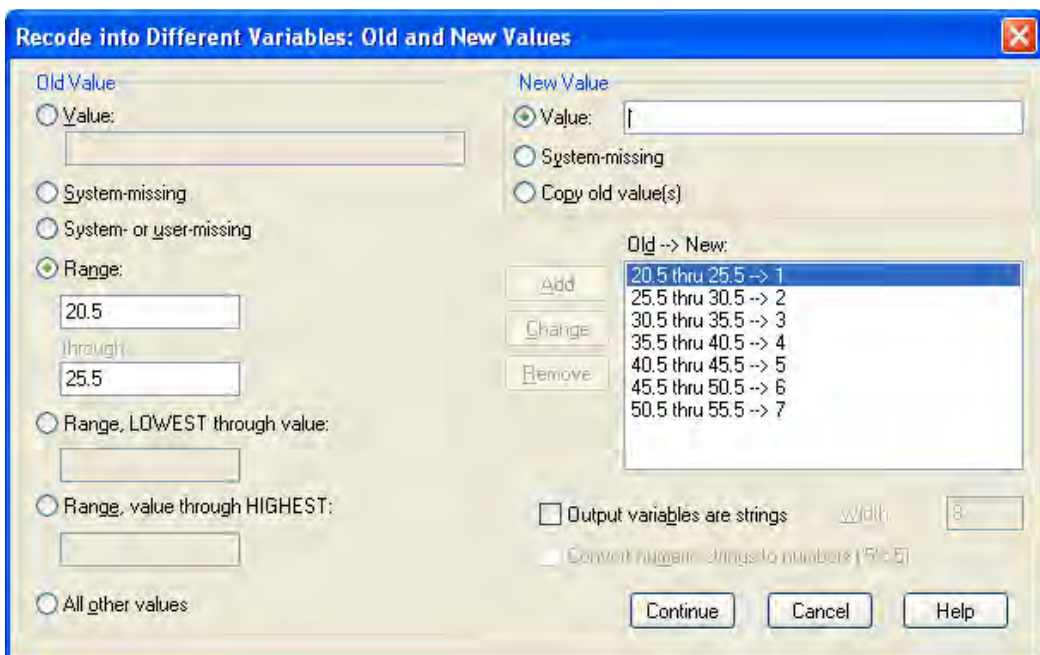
Recode into Different Variables: Old and New Values

Old Value

Value:

System-missing

System- or user-missing

Range:

20.5

through

25.5

Range, LOWEST through value:

Range, value through HIGHEST:

All other values

New Value

Value: 1

System-missing

Copy old value(s)

Old --> New:

Add

Change

Remove

20.5 thru 25.5 --> 1
25.5 thru 30.5 --> 2
30.5 thru 35.5 --> 3
35.5 thru 40.5 --> 4
40.5 thru 45.5 --> 5
45.5 thru 50.5 --> 6
50.5 thru 55.5 --> 7

Output variables are strings Width: 8

Convert numeric strings to numbers ('5'->5)

Continue Cancel Help